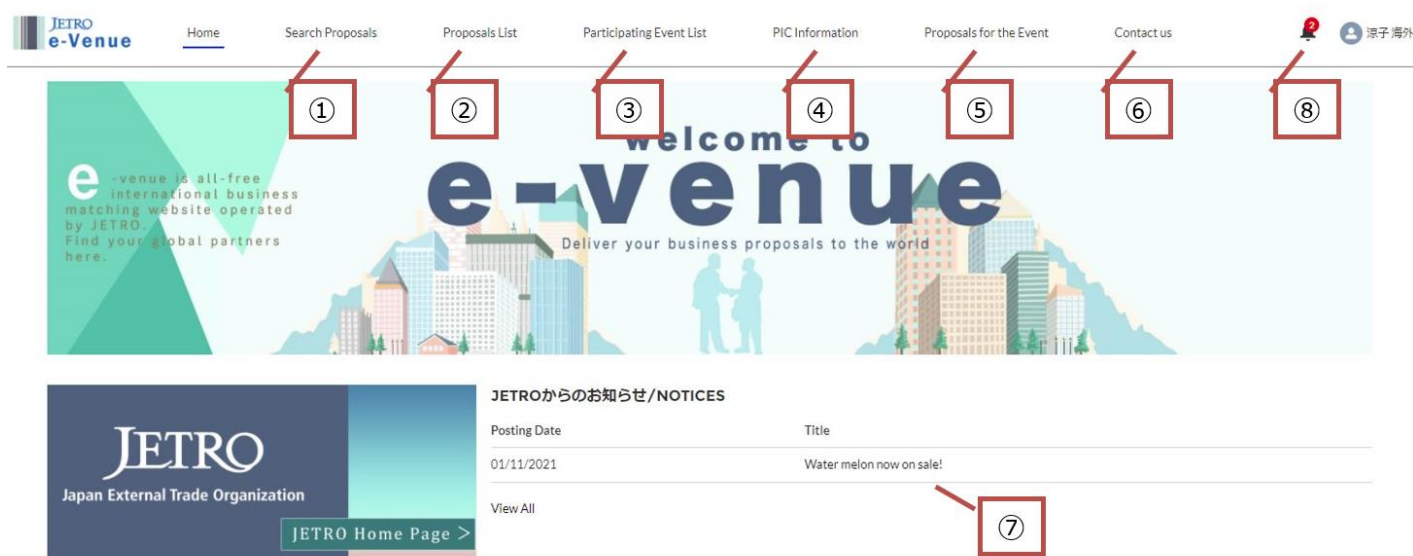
JETRO e-Venue

Home
Search Proposals
Proposals List
Participating Event List
PIC Information
Proposals for the Event
Contact us
2
涼子 海外

①
②
③
④
⑤
⑥
⑧

welcome to
e-venue
Deliver your business proposals to the world

e-venue is all-free international business matching website operated by JETRO.
Find your global partners here.

JETRO
Japan External Trade Organization
JETRO Home Page >

JETROからのお知らせ/NOTICES

| Posting Date | Title |
|---|---|
| 01/11/2021 | Water melon now on sale! |

View All

⑦